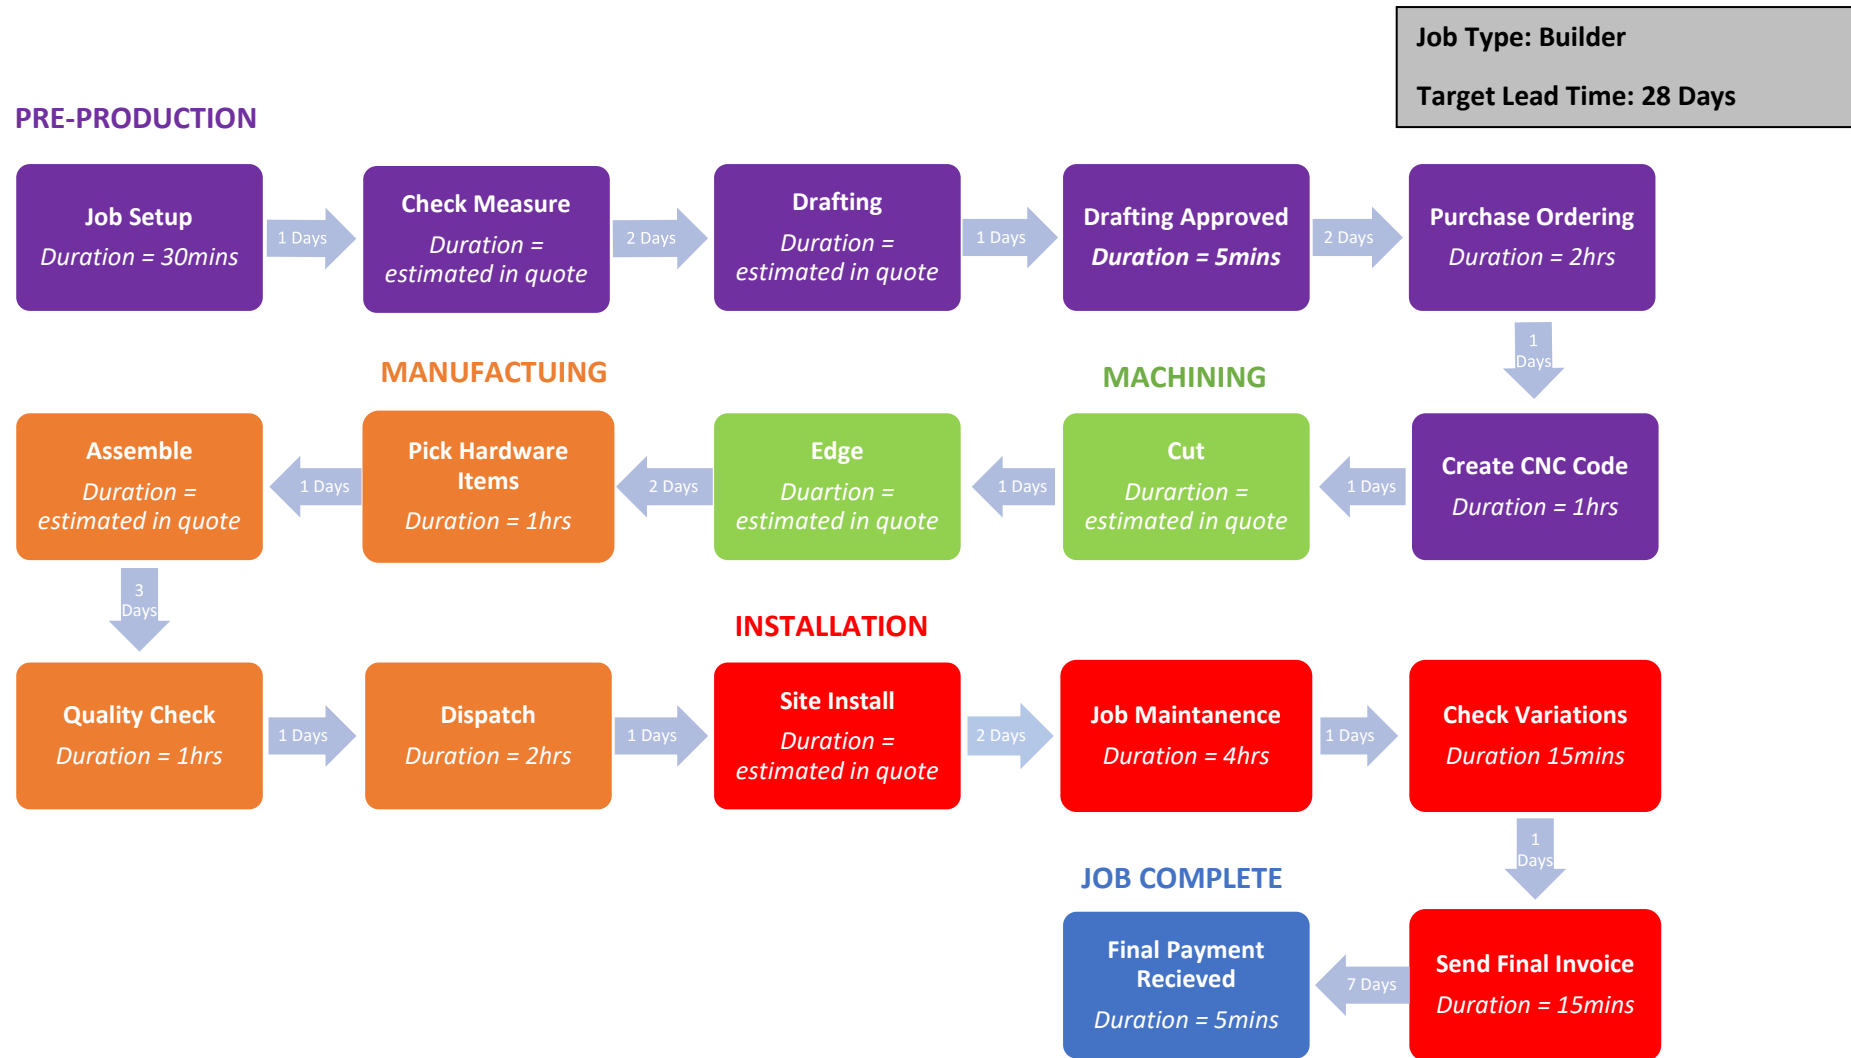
Job Type: Builder

Target Lead Time: 28 Days

PRE-PRODUCTION

Job Setup
Duration = 30mins

1 Days

Check Measure
Duration = estimated in quote

2 Days

Drafting
Duration = estimated in quote

1 Days

Drafting Approved
Duration = 5mins

2 Days

Purchase Ordering
Duration = 2hrs

1 Days

MANUFACTUING

MACHINING

Create CNC Code
Duration = 1hrs

1 Days

Cut
Durartion = estimated in quote

1 Days

Edge
Duartion = estimated in quote

2 Days

Pick Hardware Items
Duration = 1hrs

1 Days

Assemble
Duration = estimated in quote

3 Days

INSTALLATION

Quality Check
Duration = 1hrs

1 Days

Dispatch
Duration = 2hrs

1 Days

Site Install
Duration = estimated in quote

2 Days

Job Maintanence
Duration = 4hrs

1 Days

Check Variations
Duration 15mins

1 Days

JOB COMPLETE

Send Final Invoice
Duration = 15mins

7 Days

Final Payment Recieved
Duration = 5mins